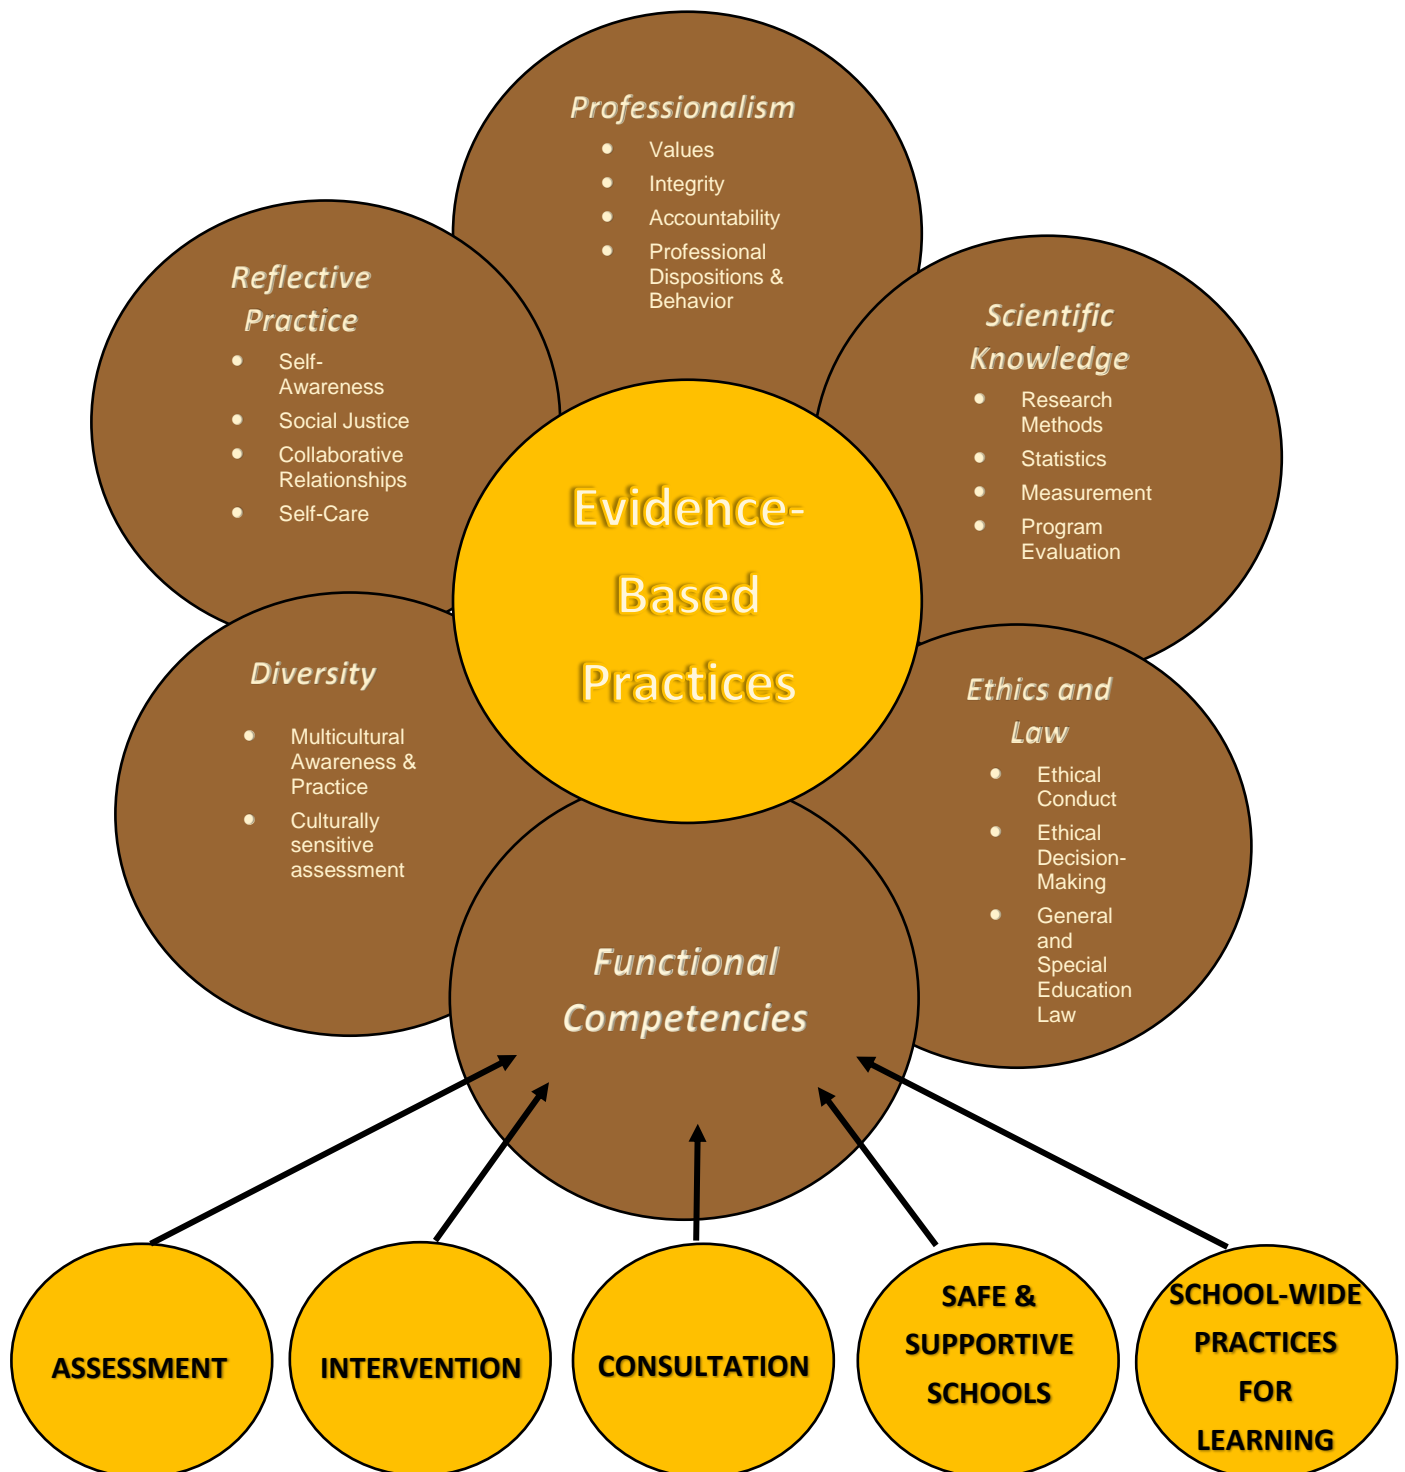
Professionalism
- Values
- Integrity
- Accountability
- Professional Dispositions & Behavior

Reflective Practice
- Self-Awareness
- Social Justice
- Collaborative Relationships
- Self-Care

Scientific Knowledge
- Research Methods
- Statistics
- Measurement
- Program Evaluation

Evidence-Based Practices

Diversity
- Multicultural Awareness & Practice
- Culturally sensitive assessment

Ethics and Law
- Ethical Conduct
- Ethical Decision-Making
- General and Special Education Law

Functional Competencies

ASSESSMENT

INTERVENTION

CONSULTATION

SAFE & SUPPORTIVE SCHOOLS

SCHOOL-WIDE PRACTICES FOR LEARNING